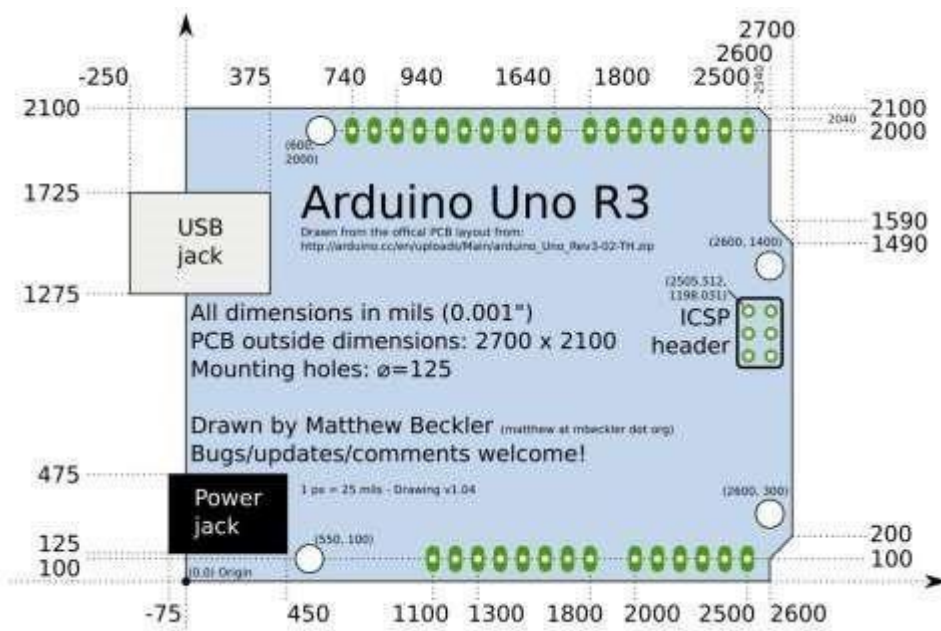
-250 375 740 940 1640 1800 2500 2600 2700 2540

2100 2100 2040 2000

(600, 2000)

1725

USB jack

Arduino Uno R3

Drawn from the offical PCB layout from: http://arduino.cc/en/uploads/Main/arduino_Uno_Rev3-02-TH.zip

1590 1490

(2600, 1400)

1275

(2505.512, 1198.031)

ICSP header

All dimensions in mils (0.001")
PCB outside dimensions: 2700 x 2100
Mounting holes: ø=125

Drawn by Matthew Beckler (matthew at mbeckler dot org)
Bugs/updates/comments welcome!

475

Power jack

1 px = 25 mils - Drawing v1.04

(2600, 300)

200

125
100

(550, 100)

(0,0) Origin

100

-75 450 1100 1300 1800 2000 2500 2600